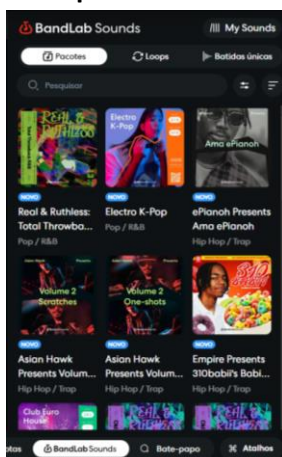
BandLab Sounds

My Sounds

Pacotes

Loops

Batidas únicas

Pesquisar

Real & Ruthless

NOVO

Real & Ruthless: Total Throwba...

Pop / R&B

Electro K-Pop

NOVO

Electro K-Pop

Pop / R&B

Ama ePianoh

NOVO

ePianoh Presents Ama ePianoh

Hip Hop / Trap

Volume 2 Scratches

NOVO

Asian Hawk Presents Volum...

Hip Hop / Trap

Volume 2 One-shots

NOVO

Asian Hawk Presents Volum...

Hip Hop / Trap

310 babii

NOVO

Empire Presents 310babii's Babi...

Hip Hop / Trap

Club Euro House

Real & Ruthless

otas

BandLab Sounds

Bate-papo

Atalhos